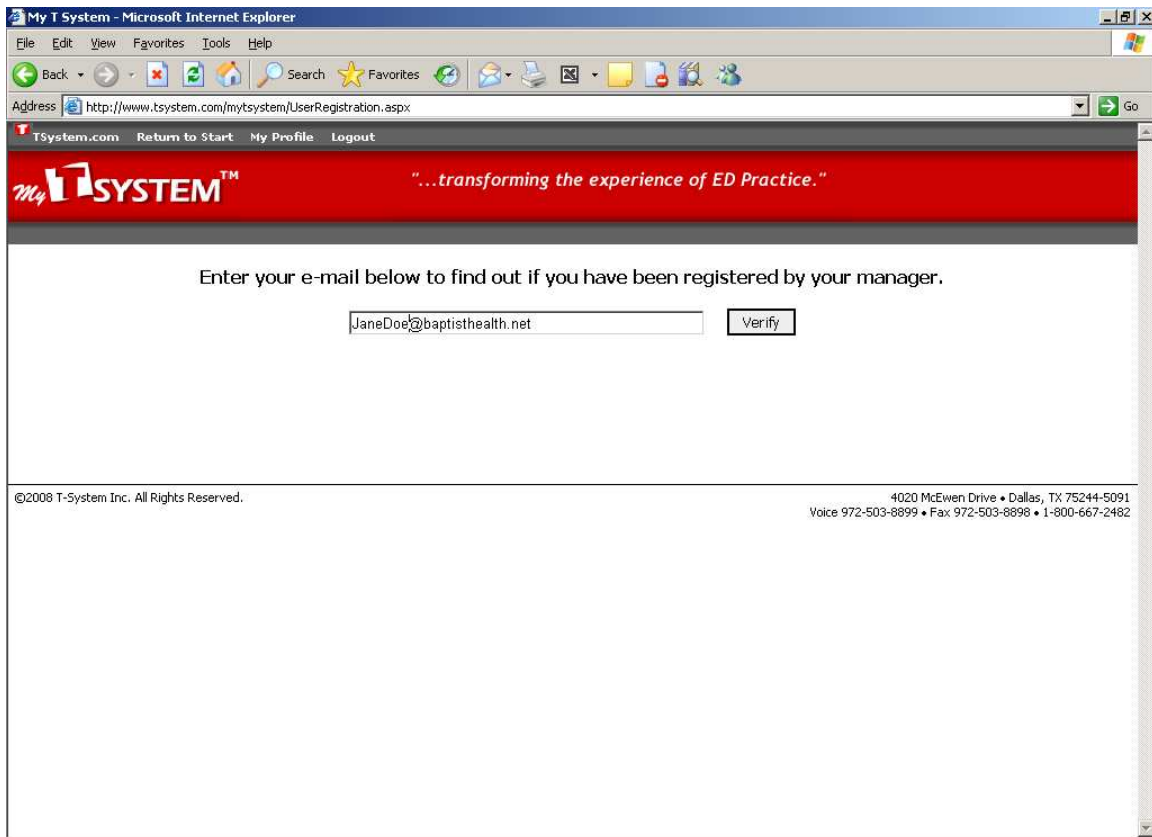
My T System - Microsoft Internet Explorer

File Edit View Favorites Tools Help

Back Search Favorites

Address http://www.tsystem.com/mytsystem/UserRegistration.aspx Go

TSystem.com Return to Start My Profile Logout

My T SYSTEM™

"...transforming the experience of ED Practice."

Enter your e-mail below to find out if you have been registered by your manager.

JaneDoe@baptisthealth.net Verify

©2008 T-System Inc. All Rights Reserved.

4020 McEwen Drive • Dallas, TX 75244-5091
Voice 972-503-8899 • Fax 972-503-8898 • 1-800-667-2482